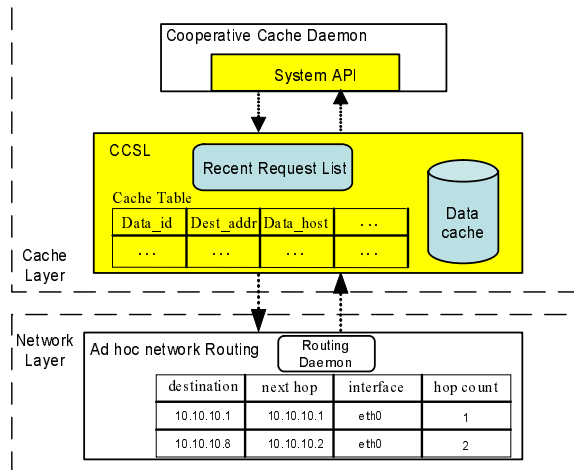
Cooperative Cache Daemon

System API

CCSL

Recent Request List

Cache Table

| Data_id | Dest_addr | Data_host | … |
|---|---|---|---|
| … | … | … | … |

Data cache

Cache Layer

Network Layer

Ad hoc network Routing

Routing Daemon

| destination | next hop | interface | hop count |
|---|---|---|---|
| 10.10.10.1 | 10.10.10.1 | eth0 | 1 |
| 10.10.10.8 | 10.10.10.2 | eth0 | 2 |